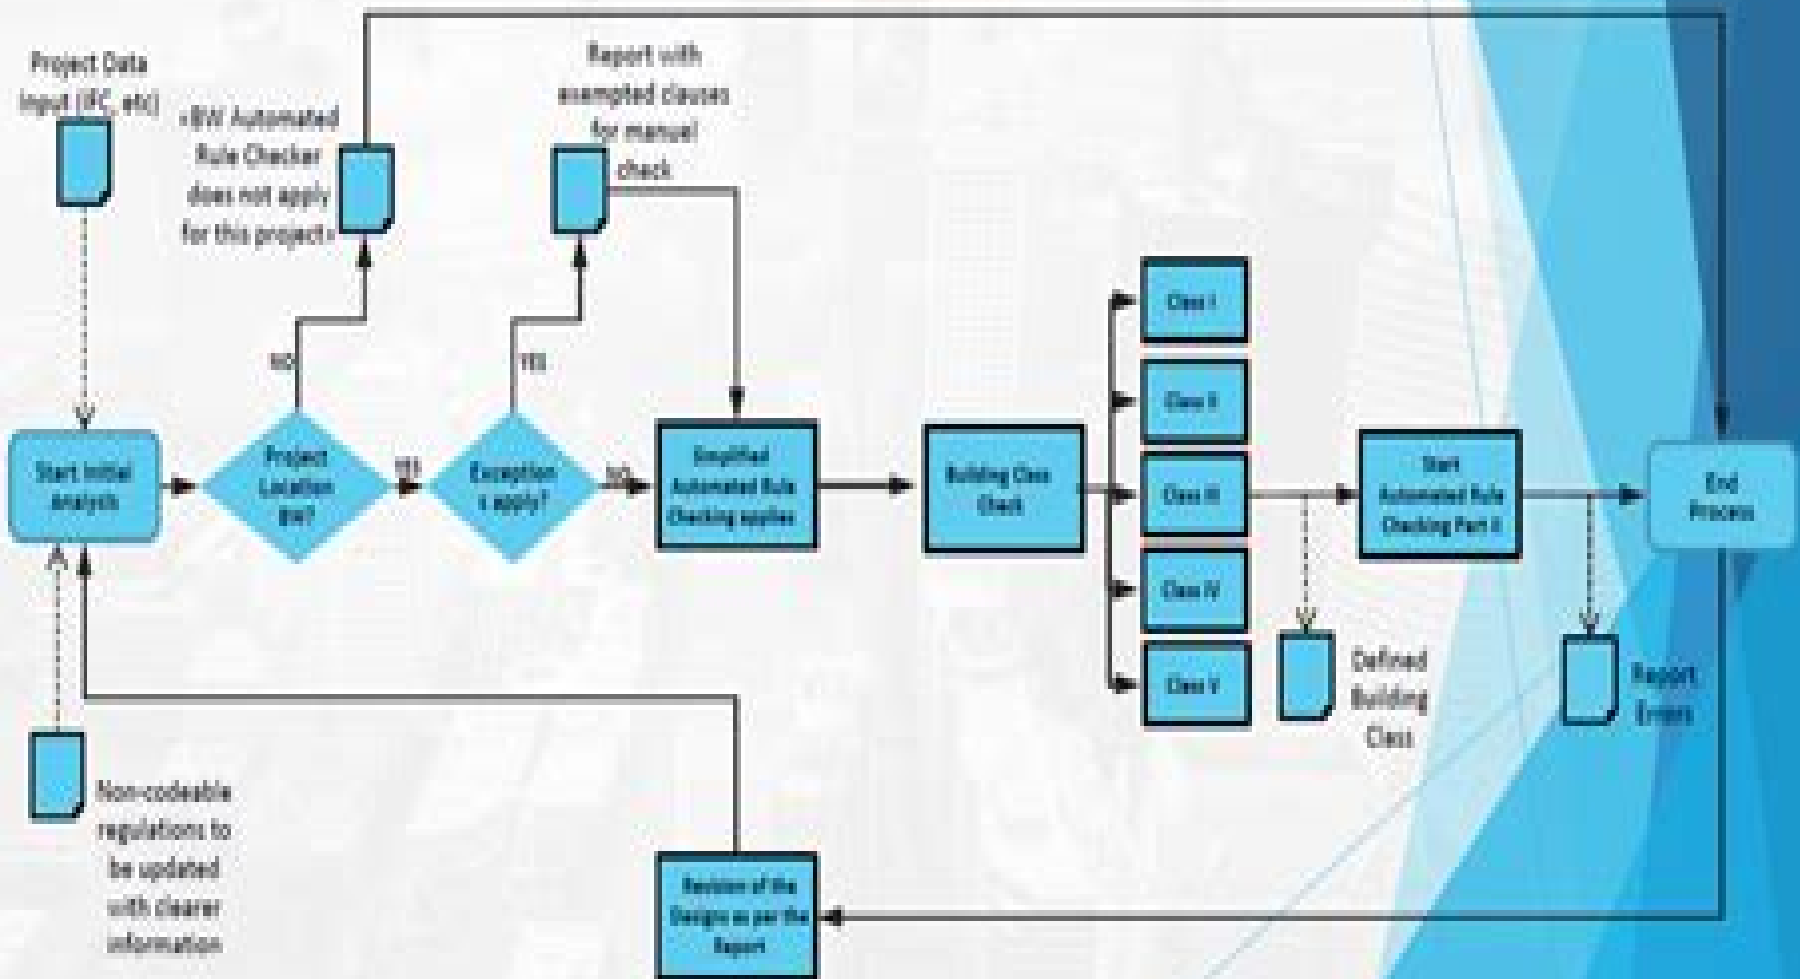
Project Data Input (IFC, etc)

«BW Automated Rule Checker does not apply for this project»

Report with exempted clauses for manual check

NO

YES

Start Initial analysis

Project Location BW?

YES

Exception s apply?

NO

Simplified Automated Rule Checking applies

Building Class Check

Class I

Class II

Class III

Class IV

Class V

Defined Building Class

Start Automated Rule Checking Part II

End Process

Report Errors

Non-codeable regulations to be updated with clearer information

Revision of the Designs as per the Report